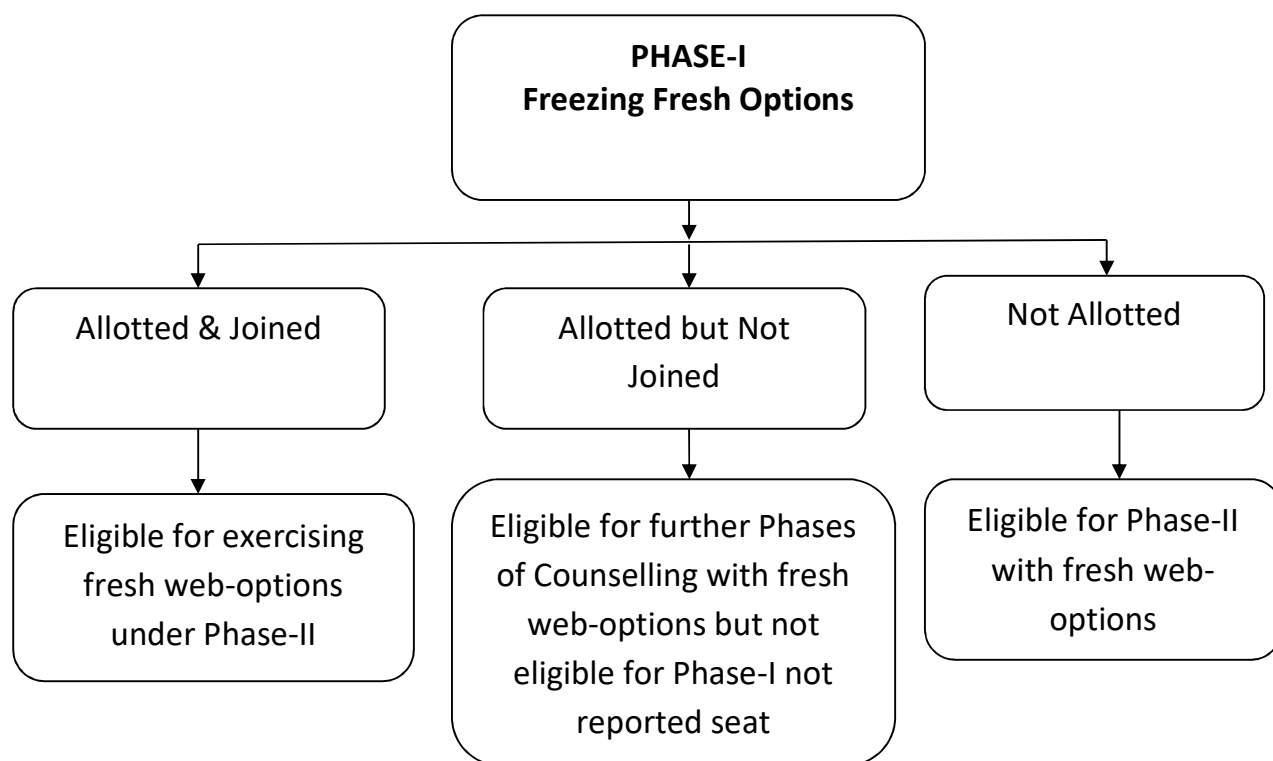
PHASE-I
Freezing Fresh Options

Allotted & Joined

Allotted but Not Joined

Not Allotted

Eligible for exercising fresh web-options under Phase-II

Eligible for further Phases of Counselling with fresh web-options but not eligible for Phase-I not reported seat

Eligible for Phase-II with fresh web-options